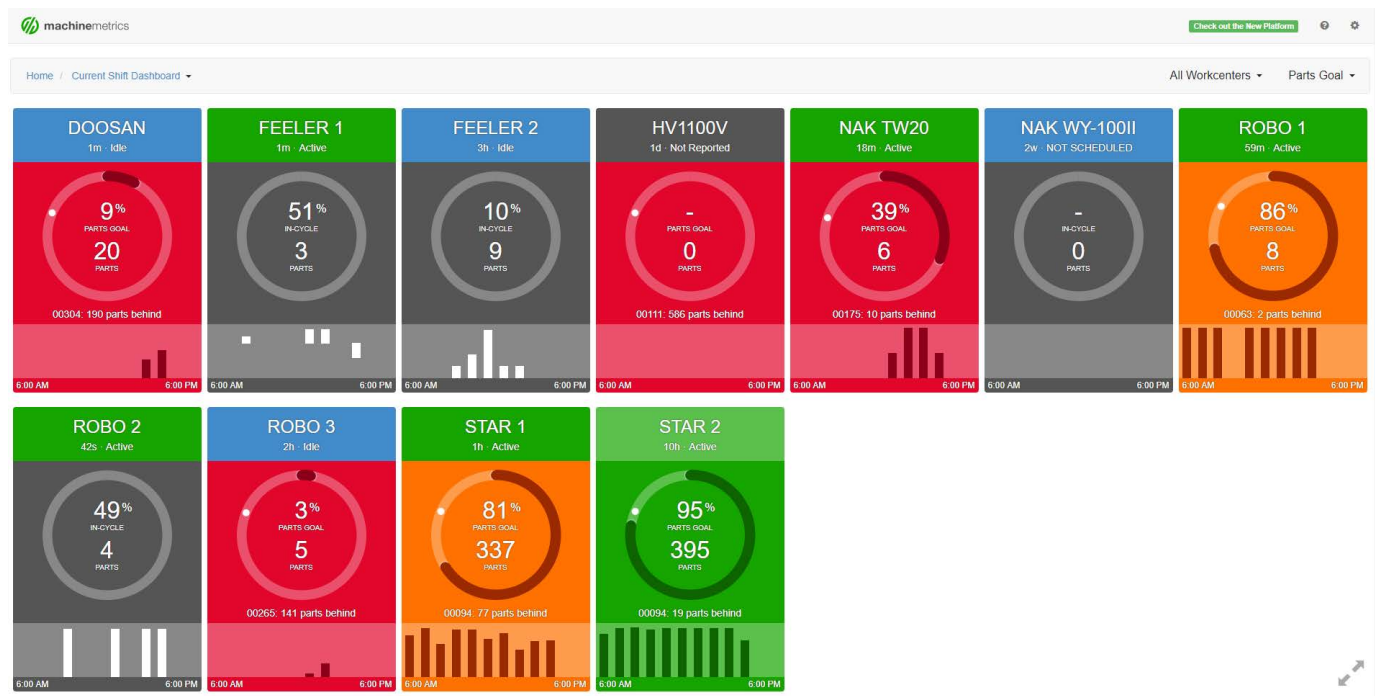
machinemetrics

Check out the New Platform

Home / Current Shift Dashboard

All Workcenters

Parts Goal

DOOSAN
1m · Idle
9%
PARTS GOAL
20
PARTS
00304: 190 parts behind
6:00 AM 6:00 PM

FEELER 1
1m · Active
51%
IN-CYCLE
3
PARTS
6:00 AM 6:00 PM

FEELER 2
3h · Idle
10%
IN-CYCLE
9
PARTS
6:00 AM 6:00 PM

HV1100V
1d · Not Reported
-
PARTS GOAL
0
PARTS
00111: 586 parts behind
6:00 AM 6:00 PM

NAK TW20
18m · Active
39%
PARTS GOAL
6
PARTS
00175: 10 parts behind
6:00 AM 6:00 PM

NAK WY-100II
2w · NOT SCHEDULED
-
IN-CYCLE
0
PARTS
6:00 AM 6:00 PM

ROBO 1
59m · Active
86%
PARTS GOAL
8
PARTS
00063: 2 parts behind
6:00 AM 6:00 PM

ROBO 2
42s · Active
49%
IN-CYCLE
4
PARTS
6:00 AM 6:00 PM

ROBO 3
2h · Idle
3%
PARTS GOAL
5
PARTS
00265: 141 parts behind
6:00 AM 6:00 PM

STAR 1
1h · Active
81%
PARTS GOAL
337
PARTS
00094: 77 parts behind
6:00 AM 6:00 PM

STAR 2
10h · Active
95%
PARTS GOAL
395
PARTS
00094: 19 parts behind
6:00 AM 6:00 PM